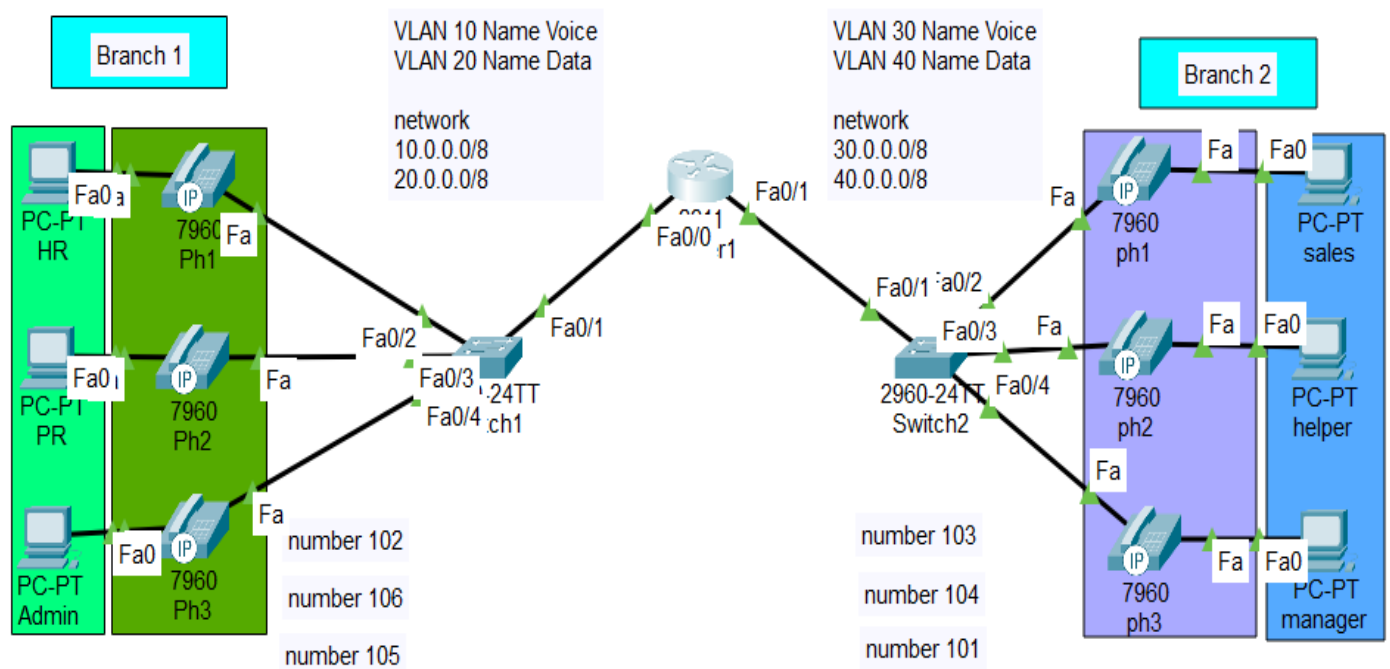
Branch 1

VLAN 10 Name Voice
VLAN 20 Name Data

network
10.0.0.0/8
20.0.0.0/8

VLAN 30 Name Voice
VLAN 40 Name Data

network
30.0.0.0/8
40.0.0.0/8

Branch 2

PC-PT
HR
Fa0
Fa
7960
Ph1
Fa

PC-PT
PR
Fa0
7960
Ph2
Fa

PC-PT
Admin
Fa0
7960
Ph3
Fa

Fa0/2
Fa0/3
Fa0/4
-24TT
ch1
Fa0/1

Fa0/0
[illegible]
r1
Fa0/1

Fa0/1
Fa0/2
Fa0/3
Fa0/4
2960-24TT
Switch2

Fa
7960
ph1
Fa
Fa0
PC-PT
sales

Fa
7960
ph2
Fa
Fa0
PC-PT
helper

Fa
7960
ph3
Fa
Fa0
PC-PT
manager

number 102
number 106
number 105

number 103
number 104
number 101